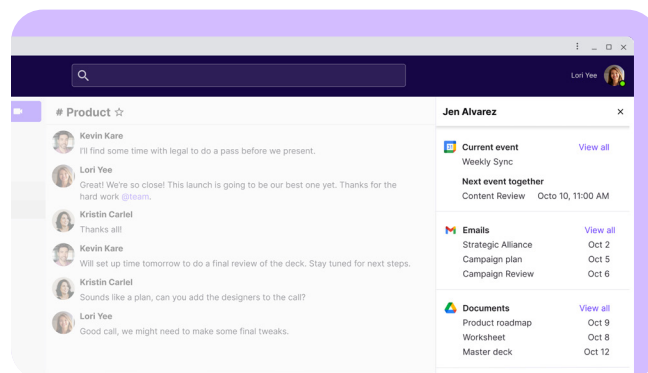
Lori Yee

# Product ☆

Kevin Kare
I'll find some time with legal to do a pass before we present.

Lori Yee
Great! We're so close! This launch is going to be our best one yet. Thanks for the hard work @team.

Kristin Carlel
Thanks all!

Kevin Kare
Will set up time tomorrow to do a final review of the deck. Stay tuned for next steps.

Kristin Carlel
Sounds like a plan, can you add the designers to the call?

Lori Yee
Good call, we might need to make some final tweaks.

Jen Alvarez ×

Current event View all
Weekly Sync

Next event together
Content Review Octo 10, 11:00 AM

Emails View all
Strategic Alliance Oct 2
Campaign plan Oct 5
Campaign Review Oct 6

Documents View all
Product roadmap Oct 9
Worksheet Oct 8
Master deck Oct 12